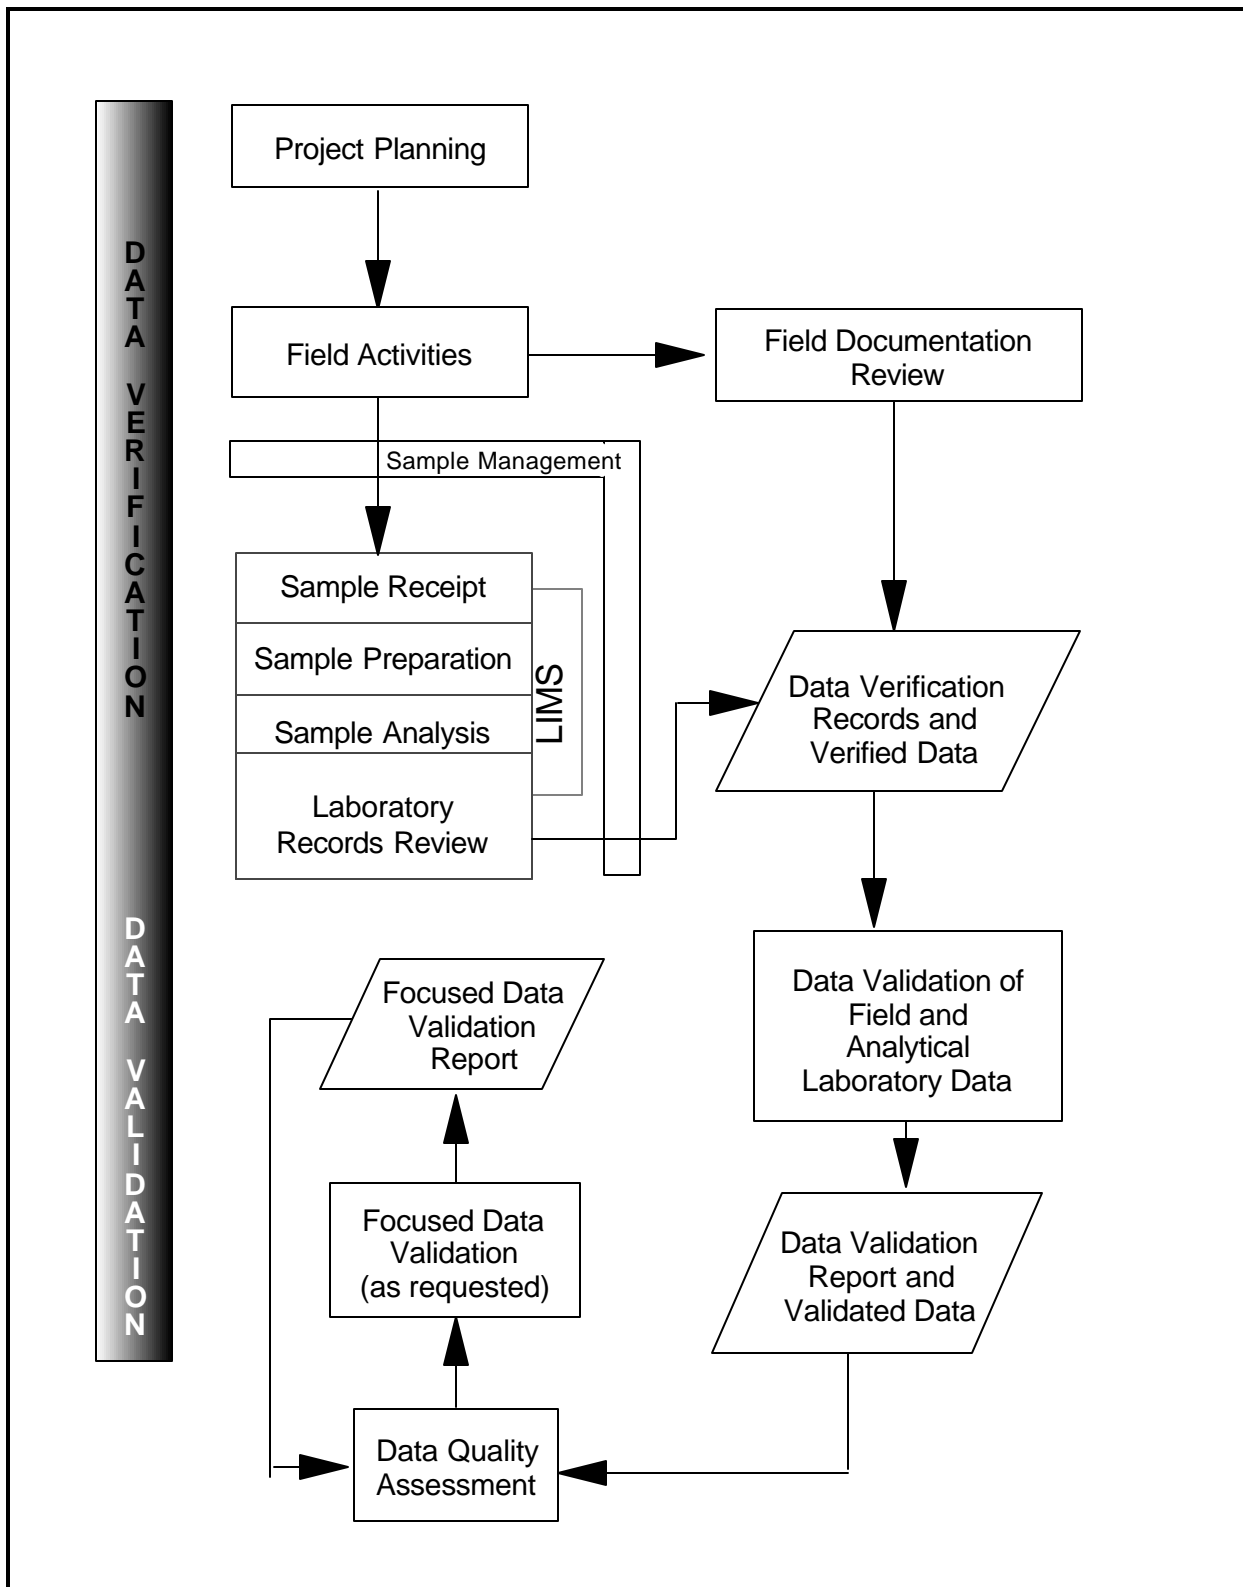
DATA VERIFICATION

DATA VALIDATION

Project Planning

Field Activities

Field Documentation Review

Sample Management

Sample Receipt

Sample Preparation

Sample Analysis

Laboratory Records Review

LIMS

Data Verification Records and Verified Data

Data Validation of Field and Analytical Laboratory Data

Data Validation Report and Validated Data

Focused Data Validation Report

Focused Data Validation (as requested)

Data Quality Assessment